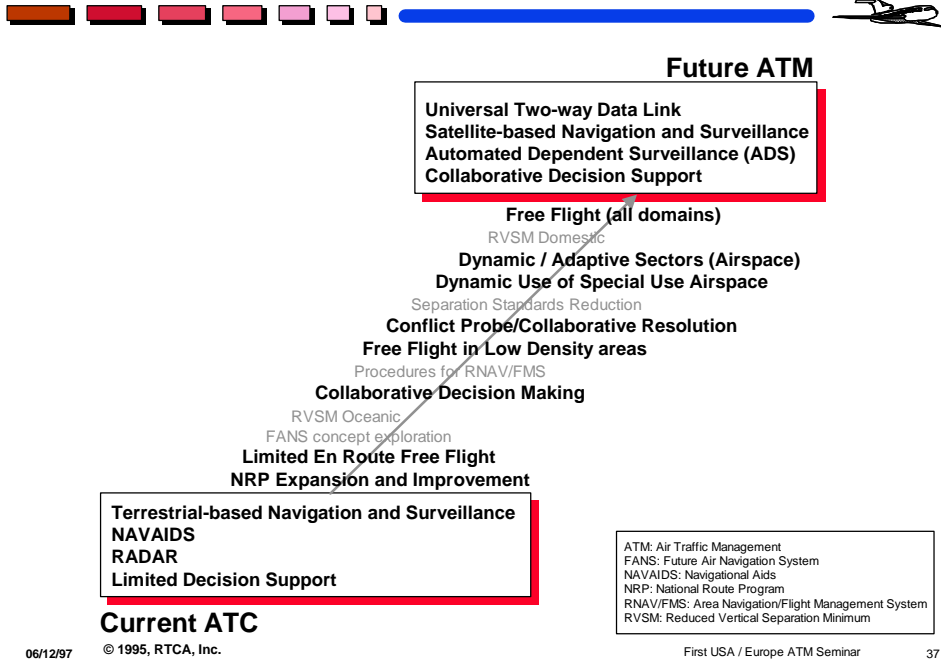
Future ATM

Universal Two-way Data Link
Satellite-based Navigation and Surveillance
Automated Dependent Surveillance (ADS)
Collaborative Decision Support

Free Flight (all domains)
RVSM Domestic
Dynamic / Adaptive Sectors (Airspace)
Dynamic Use of Special Use Airspace
Separation Standards Reduction
Conflict Probe/Collaborative Resolution
Free Flight in Low Density areas
Procedures for RNAV/FMS
Collaborative Decision Making
RVSM Oceanic
FANS concept exploration
Limited En Route Free Flight
NRP Expansion and Improvement

Terrestrial-based Navigation and Surveillance
NAVAIDS
RADAR
Limited Decision Support

Current ATC

ATM: Air Traffic Management
FANS: Future Air Navigation System
NAVAIDS: Navigational Aids
NRP: National Route Program
RNAV/FMS: Area Navigation/Flight Management System
RVSM: Reduced Vertical Separation Minimum

06/12/97 © 1995, RTCA, Inc. First USA / Europe ATM Seminar 37